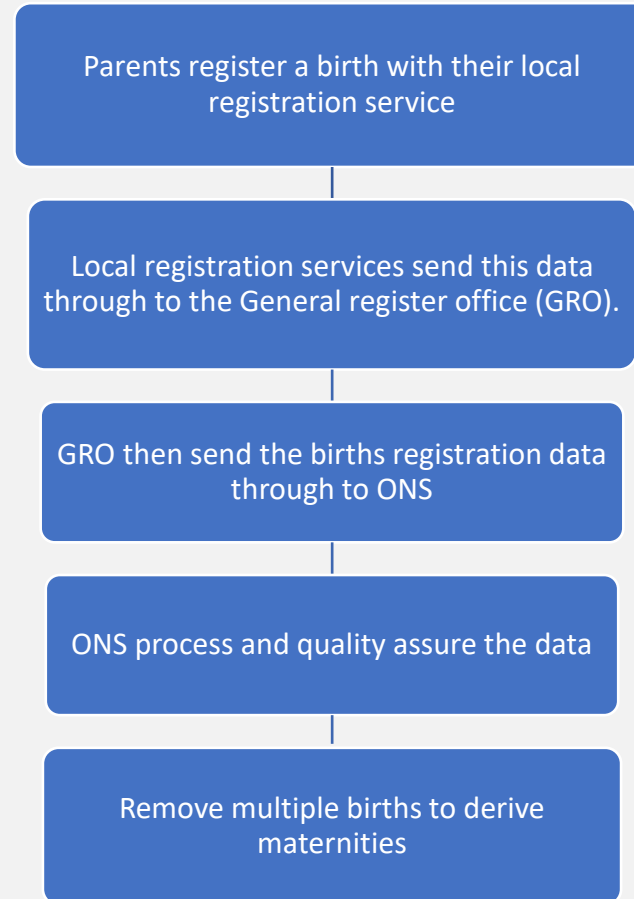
Parents register a birth with their local registration service

Local registration services send this data through to the General register office (GRO).

GRO then send the births registration data through to ONS

ONS process and quality assure the data

Remove multiple births to derive maternities